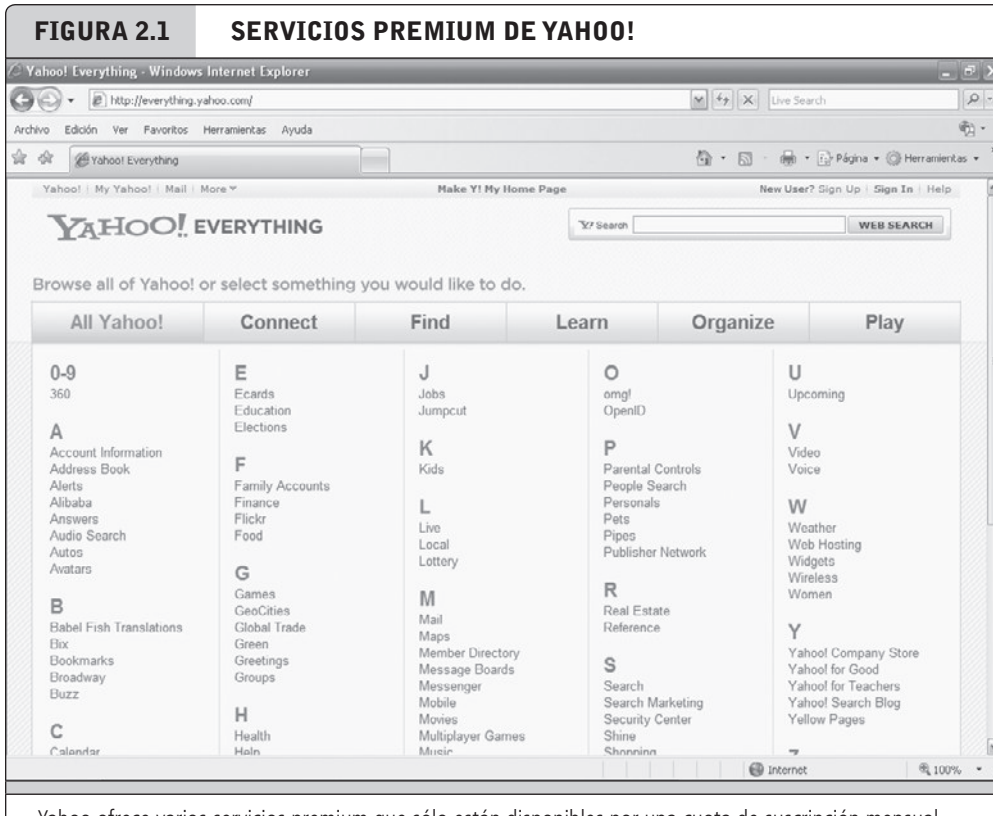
FIGURA 2.1 SERVICIOS PREMIUM DE YAHOO!

Yahoo! Everything - Windows Internet Explorer

http://everything.yahoo.com/

Live Search

Archivo Edición Ver Favoritos Herramientas Ayuda

Yahoo! Everything

Página Herramientas

Yahoo! | My Yahoo! | Mail | More

Make Y! My Home Page

New User? Sign Up | Sign In | Help

YAHOO! EVERYTHING

Y! Search

WEB SEARCH

Browse all of Yahoo! or select something you would like to do.

All Yahoo! Connect Find Learn Organize Play

0-9
360

A
Account Information
Address Book
Alerts
Alibaba
Answers
Audio Search
Autos
Avatars

B
Babel Fish Translations
Bix
Bookmarks
Broadway
Buzz

C
Calendar

E
Ecards
Education
Elections

F
Family Accounts
Finance
Flickr
Food

G
Games
GeoCities
Global Trade
Green
Greetings
Groups

H
Health
Help

J
Jobs
Jumpcut

K
Kids

L
Live
Local
Lottery

M
Mail
Maps
Member Directory
Message Boards
Messenger
Mobile
Movies
Multiplayer Games
Music

O
omg!
OpenID

P
Parental Controls
People Search
Personals
Pets
Pipes
Publisher Network

R
Real Estate
Reference

S
Search
Search Marketing
Security Center
Shine
Shopping

U
Upcoming

V
Video
Voice

W
Weather
Web Hosting
Widgets
Wireless
Women

Y
Yahoo! Company Store
Yahoo! for Good
Yahoo! for Teachers
Yahoo! Search Blog
Yellow Pages

Z

Internet 100%

Yahoo ofrece varios servicios premium que sólo están disponibles por una cuota de suscripción mensual.